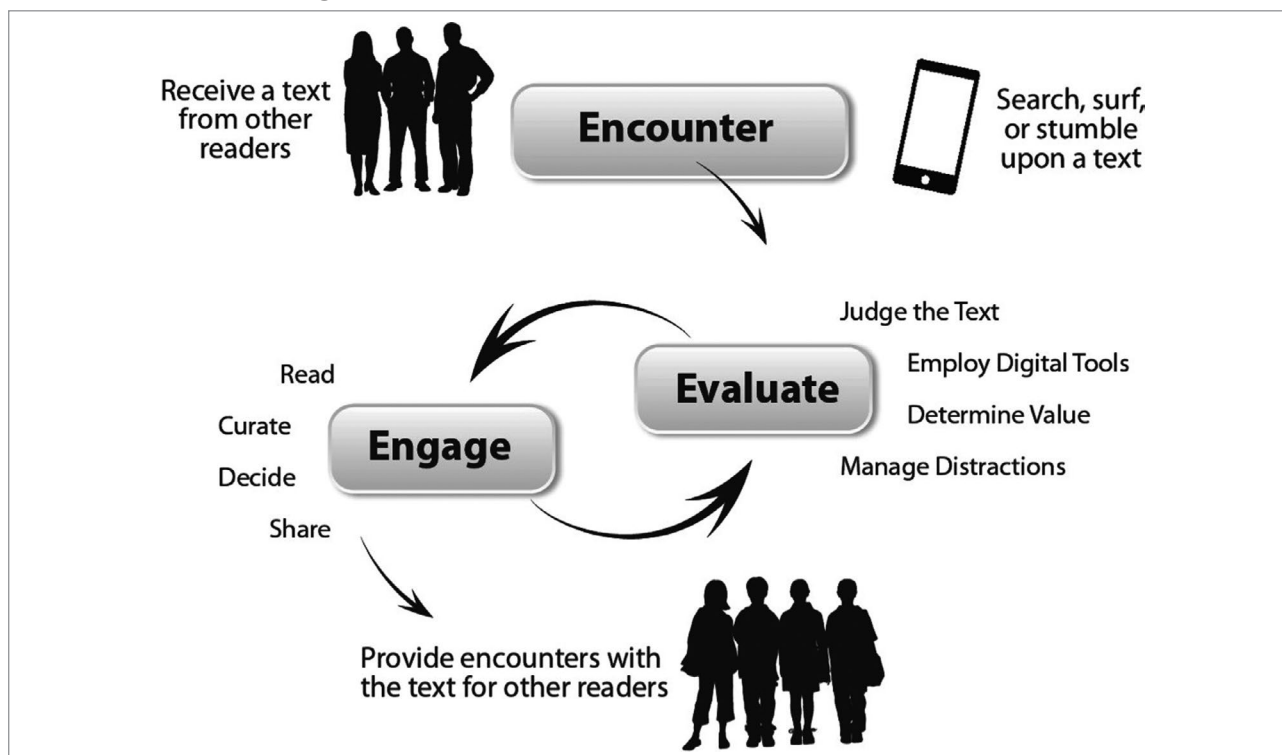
Receive a text from other readers

Encounter

Search, surf, or stumble upon a text

Judge the Text

Employ Digital Tools

Evaluate

Determine Value

Manage Distractions

Read

Curate

Engage

Decide

Share

Provide encounters with the text for other readers